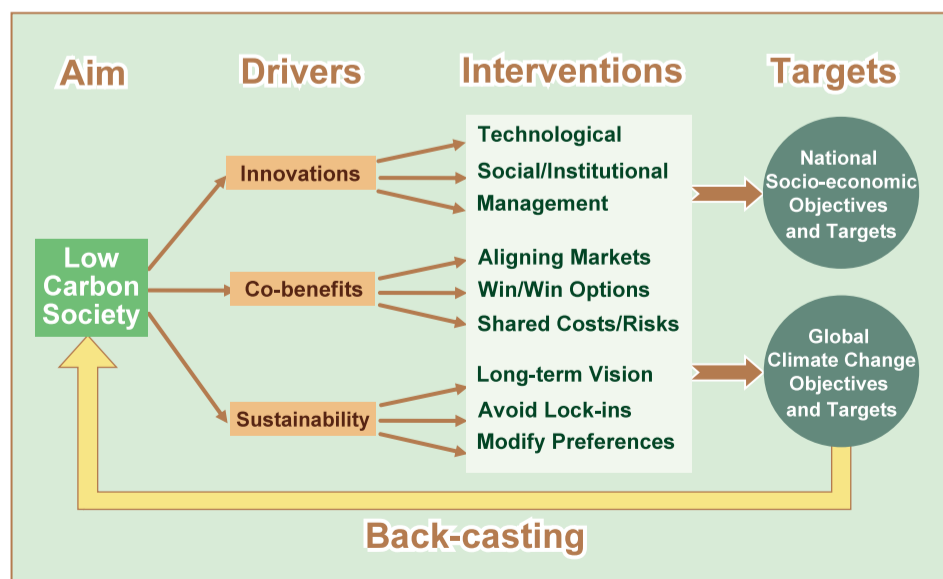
Aim

Drivers

Interventions

Targets

Low Carbon Society

Innovations

Co-benefits

Sustainability

Technological

Social/Institutional

Management

Aligning Markets

Win/Win Options

Shared Costs/Risks

Long-term Vision

Avoid Lock-ins

Modify Preferences

National Socio-economic Objectives and Targets

Global Climate Change Objectives and Targets

Back-casting